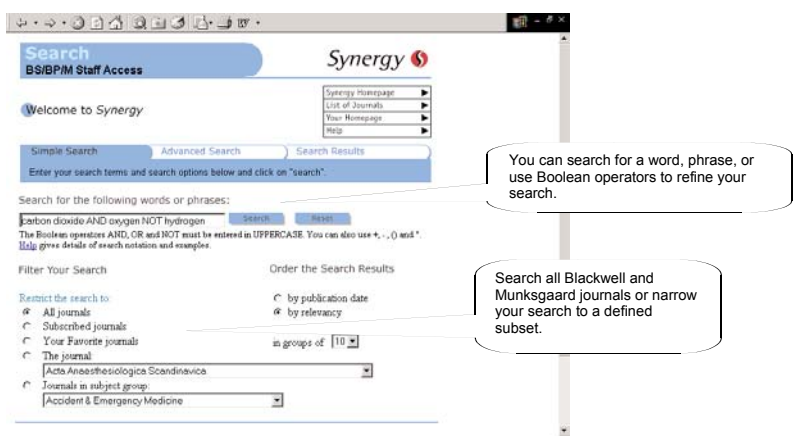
Search
BS/BP/M Staff Access

Synergy

Welcome to Synergy

Synergy Homepage
List of Journals
Your Homepage
Help

Simple Search | Advanced Search | Search Results

Enter your search terms and search options below and click on "search".

Search for the following words or phrases:

carbon dioxide AND oxygen NOT hydrogen | Search | Reset

The Boolean operators AND, OR and NOT must be entered in UPPERCASE. You can also use +, -, () and ". Help gives details of search notation and examples.

Filter Your Search

Restrict the search to:
All journals
Subscribed journals
Your Favorite journals
The journal
Acta Anaesthesiologica Scandinavica
Journals in subject group:
Accident & Emergency Medicine

Order the Search Results

by publication date
by relevancy

in groups of 10

You can search for a word, phrase, or use Boolean operators to refine your search.

Search all Blackwell and Munksgaard journals or narrow your search to a defined subset.